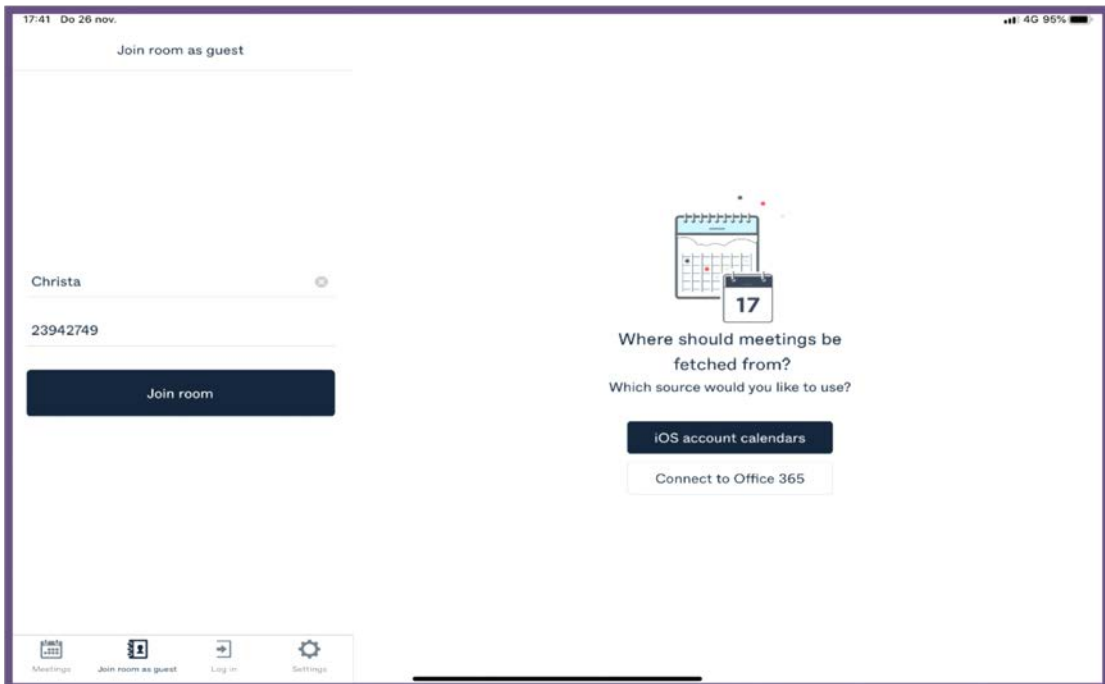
17:41 Do 26 nov.

4G 95%

Join room as guest

Christa

23942749

Join room

17

Where should meetings be fetched from?

Which source would you like to use?

iOS account calendars

Connect to Office 365

Meetings

Join room as guest

Log in

Settings